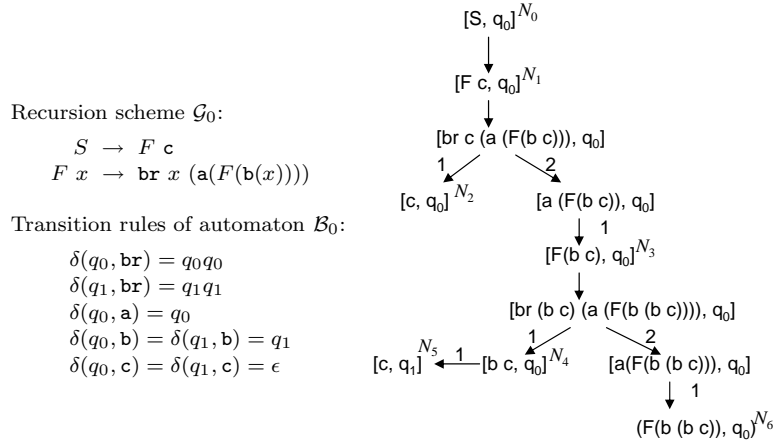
Recursion scheme $\mathcal{G}_0$:

$S \rightarrow F\ \texttt{c}$
$F\ x \rightarrow \texttt{br}\ x\ (\texttt{a}(F(\texttt{b}(x))))$

Transition rules of automaton $\mathcal{B}_0$:

$\delta(q_0, \texttt{br}) = q_0 q_0$
$\delta(q_1, \texttt{br}) = q_1 q_1$
$\delta(q_0, \texttt{a}) = q_0$
$\delta(q_0, \texttt{b}) = \delta(q_1, \texttt{b}) = q_1$
$\delta(q_0, \texttt{c}) = \delta(q_1, \texttt{c}) = \epsilon$

$[S, q_0]^{N_0}$

$[F\ c, q_0]^{N_1}$

$[br\ c\ (a\ (F(b\ c))), q_0]$

1

2

$[c, q_0]^{N_2}$

$[a\ (F(b\ c)), q_0]$

1

$[F(b\ c), q_0]^{N_3}$

$[br\ (b\ c)\ (a\ (F(b\ (b\ c)))), q_0]$

1

2

$[c, q_1]^{N_5}$

1

$[b\ c, q_0]^{N_4}$

$[a(F(b\ (b\ c))), q_0]$

1

$(F(b\ (b\ c)), q_0)^{N_6}$